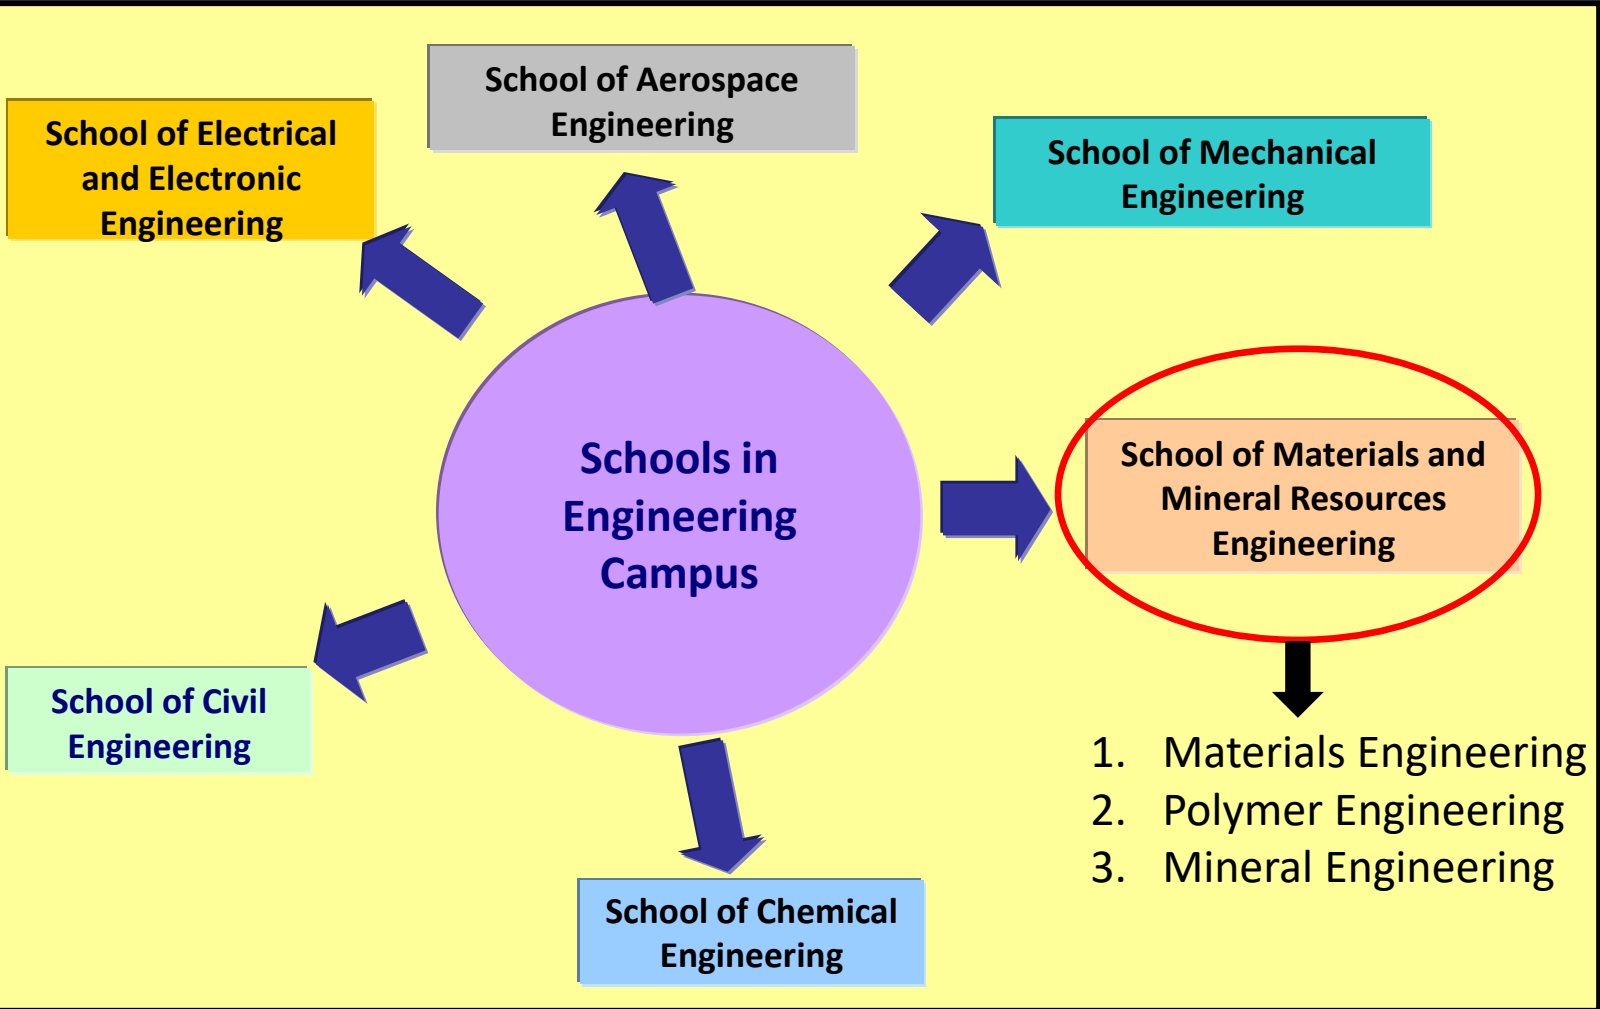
Schools in Engineering Campus

School of Electrical and Electronic Engineering

School of Aerospace Engineering

School of Mechanical Engineering

School of Materials and Mineral Resources Engineering

1. Materials Engineering
2. Polymer Engineering
3. Mineral Engineering

School of Civil Engineering

School of Chemical Engineering